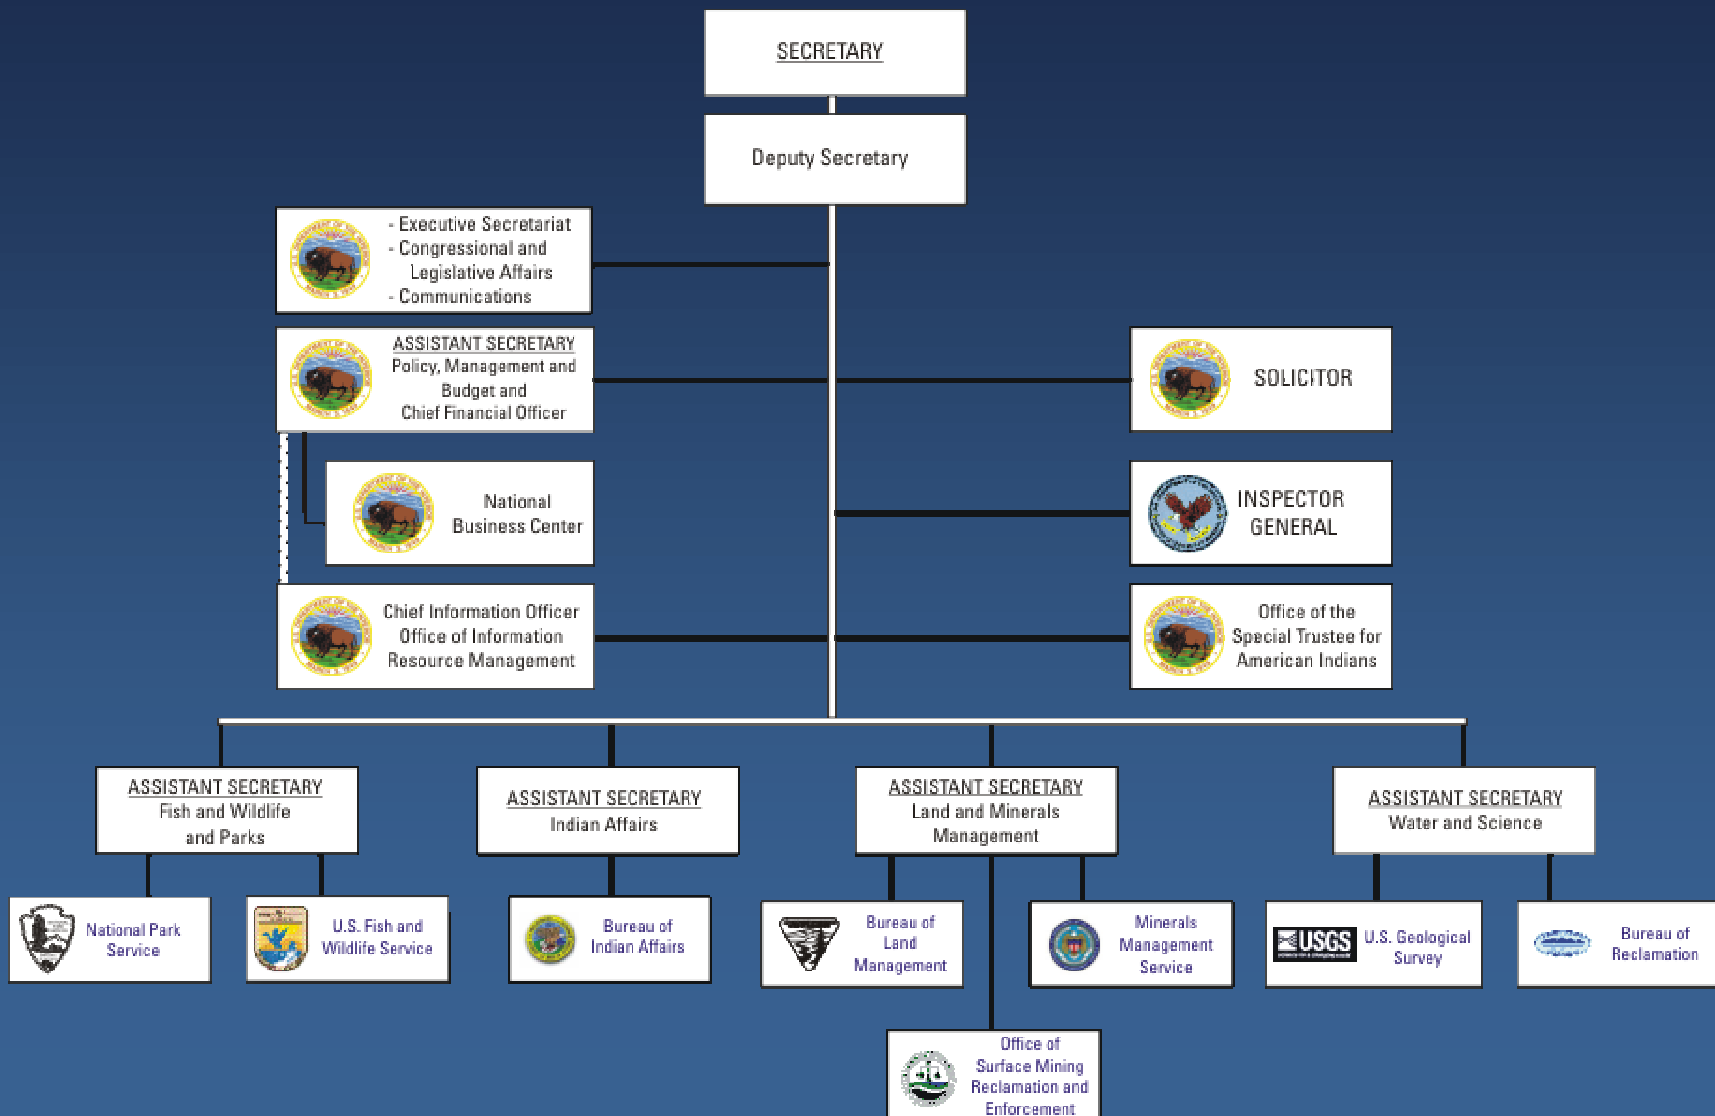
SECRETARY

Deputy Secretary

- Executive Secretariat
- Congressional and Legislative Affairs
- Communications

ASSISTANT SECRETARY
Policy, Management and Budget and
Chief Financial Officer

SOLICITOR

National Business Center

INSPECTOR GENERAL

Chief Information Officer
Office of Information Resource Management

Office of the Special Trustee for American Indians

ASSISTANT SECRETARY
Fish and Wildlife and Parks

ASSISTANT SECRETARY
Indian Affairs

ASSISTANT SECRETARY
Land and Minerals Management

ASSISTANT SECRETARY
Water and Science

National Park Service

U.S. Fish and Wildlife Service

Bureau of Indian Affairs

Bureau of Land Management

Minerals Management Service

USGS

U.S. Geological Survey

Bureau of Reclamation

Office of Surface Mining Reclamation and Enforcement